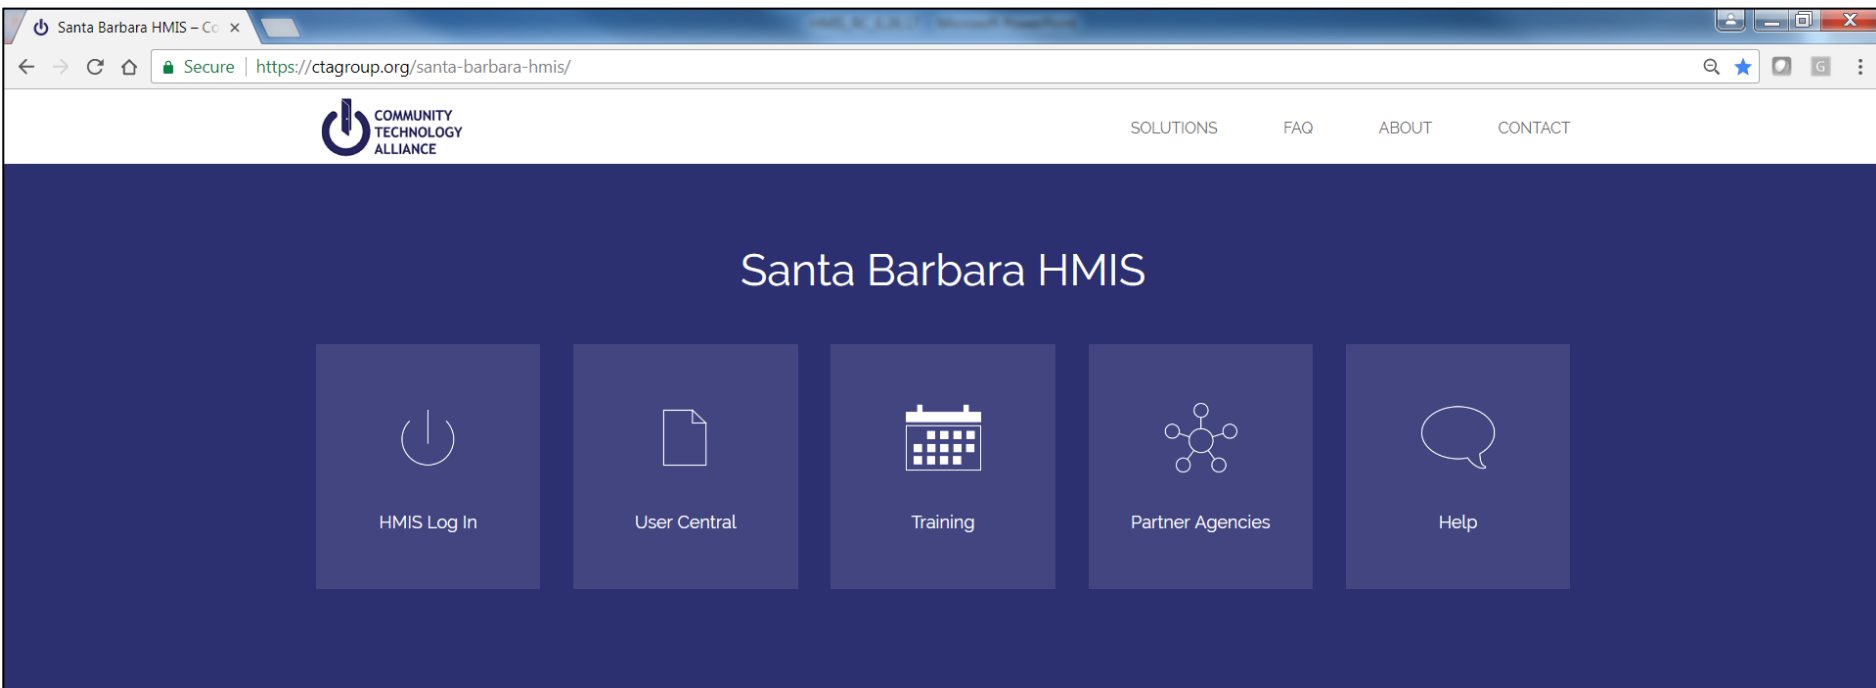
Santa Barbara HMIS – Co ×

Secure | https://ctagroup.org/santa-barbara-hmis/

COMMUNITY TECHNOLOGY ALLIANCE

SOLUTIONS FAQ ABOUT CONTACT

Santa Barbara HMIS

HMIS Log In

User Central

Training

Partner Agencies

Help